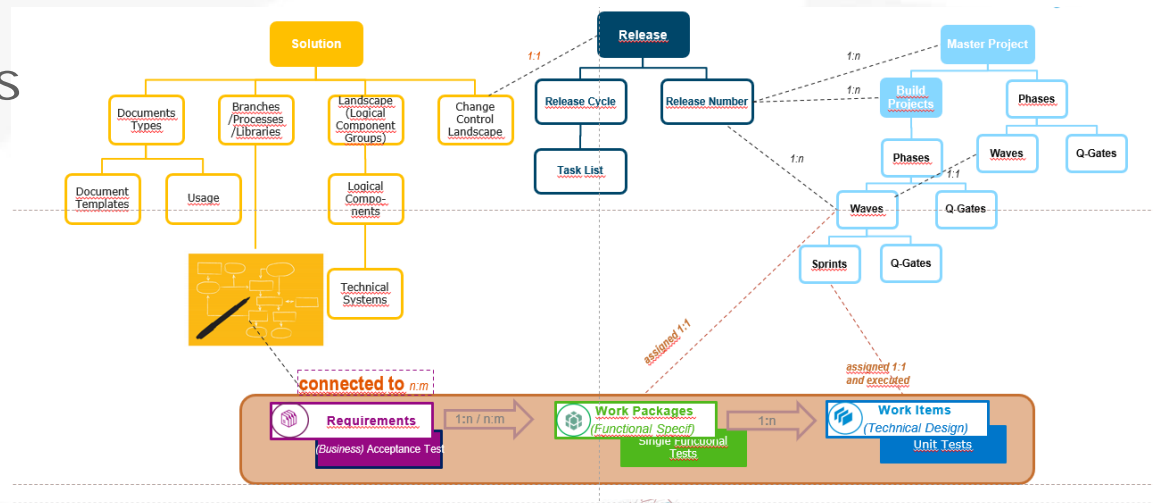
s

Solution

Documents Types

Branches /Processes /Libraries

Landscape (Logical Component Groups)

Change Control Landscape

Document Templates

Usage

Logical Compo-nents

Technical Systems

1:1

Release

Release Cycle

Release Number

Task List

1:n

1:n

1:n

Master Project

Build Projects

Phases

Phases

Waves

Q-Gates

1:1

Waves

Q-Gates

Sprints

Q-Gates

assigned 1:1

assigned 1:1 and executed

connected to n:m

Requirements

(Business) Acceptance Test

1:n / n:m

Work Packages (Functional Specif)

Single Functional Tests

1:n

Work Items (Technical Design)

Unit Tests